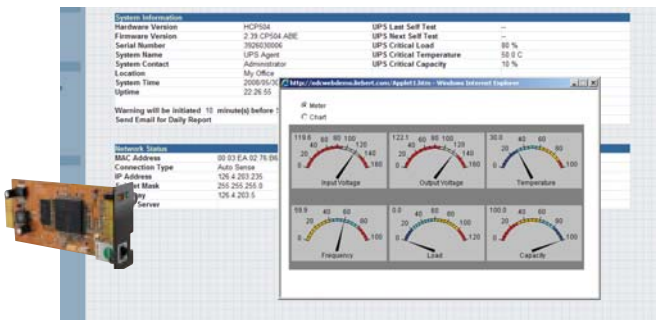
System Information

| Hardware Version | HCP504 | UPS Last Self Test | -- |
|---|---|---|---|
| Firmware Version | 2.39.CP504.ABE | UPS Next Self Test | -- |
| Serial Number | 3926030006 | UPS Critical Load | 80 % |
| System Name | UPS Agent | UPS Critical Temperature | 50.0 C |
| System Contact | Administrator | UPS Critical Capacity | 10 % |
| Location | My Office | | |
| System Time | 2008/05/30 | | |
| Uptime | 22:26:55 | | |

Warning will be initiated 10 minute(s) before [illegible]
Send Email for Daily Report

Network Status

| MAC Address | 00:03:EA:02:76:B6 |
|---|---|
| Connection Type | Auto Sense |
| IP Address | 126.4.203.235 |
| Subnet Mask | 255.255.255.0 |
| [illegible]way | 126.4.203.5 |
| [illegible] Server | |

http://edcwebdemo.liebert.com/Applet1.htm - Windows Internet Explorer

Meter
Chart

119.6 40 60 80 100 120 140 160 Input Voltage
122.1 40 60 80 100 120 140 160 Output Voltage
30.0 20 40 60 80 100 Temperature
59.9 40 60 80 100 Frequency
0.0 20 40 60 80 100 120 Load
100.0 20 40 60 80 100 Capacity